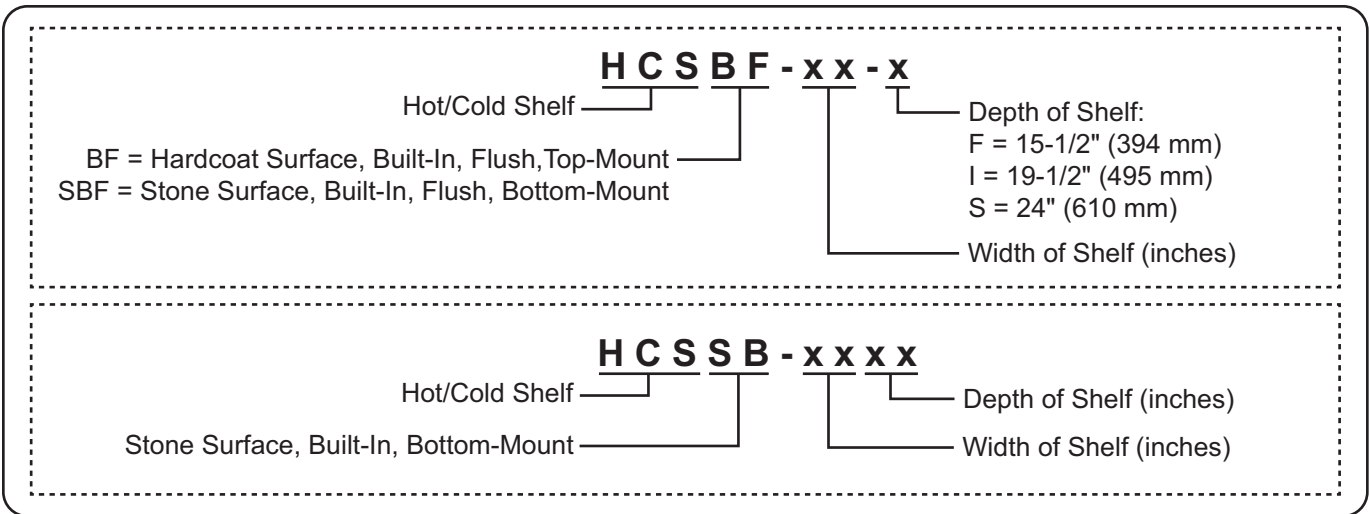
HCSBF-xx-x

Hot/Cold Shelf

BF = Hardcoat Surface, Built-In, Flush,Top-Mount
SBF = Stone Surface, Built-In, Flush, Bottom-Mount

Depth of Shelf:
F = 15-1/2" (394 mm)
I = 19-1/2" (495 mm)
S = 24" (610 mm)

Width of Shelf (inches)

HCSSB-xxxx

Hot/Cold Shelf

Stone Surface, Built-In, Bottom-Mount

Depth of Shelf (inches)

Width of Shelf (inches)